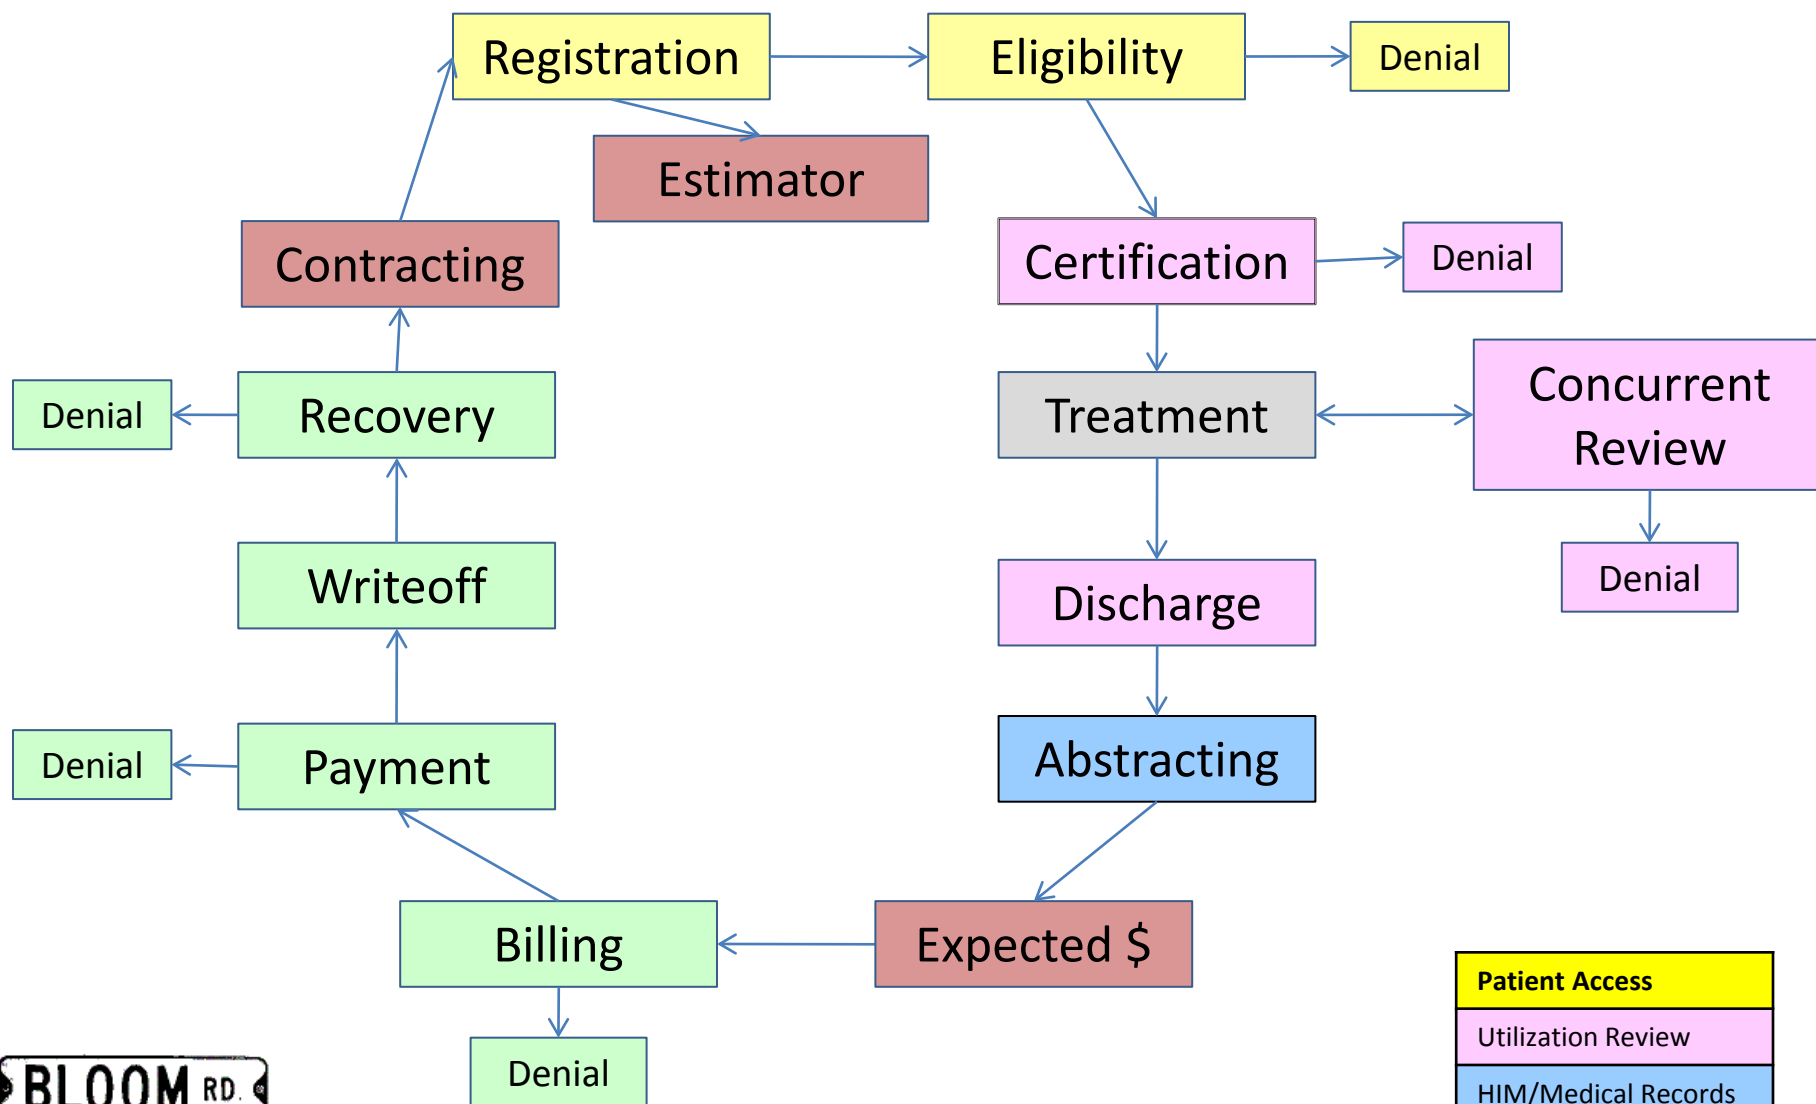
Registration

Eligibility

Denial

Estimator

Contracting

Certification

Denial

Recovery

Denial

Treatment

Concurrent Review

Writeoff

Denial

Discharge

Abstracting

Payment

Denial

Billing

Expected $

Denial

BLOOM RD.

| Patient Access |
|---|
| Utilization Review |
| HIM/Medical Records |